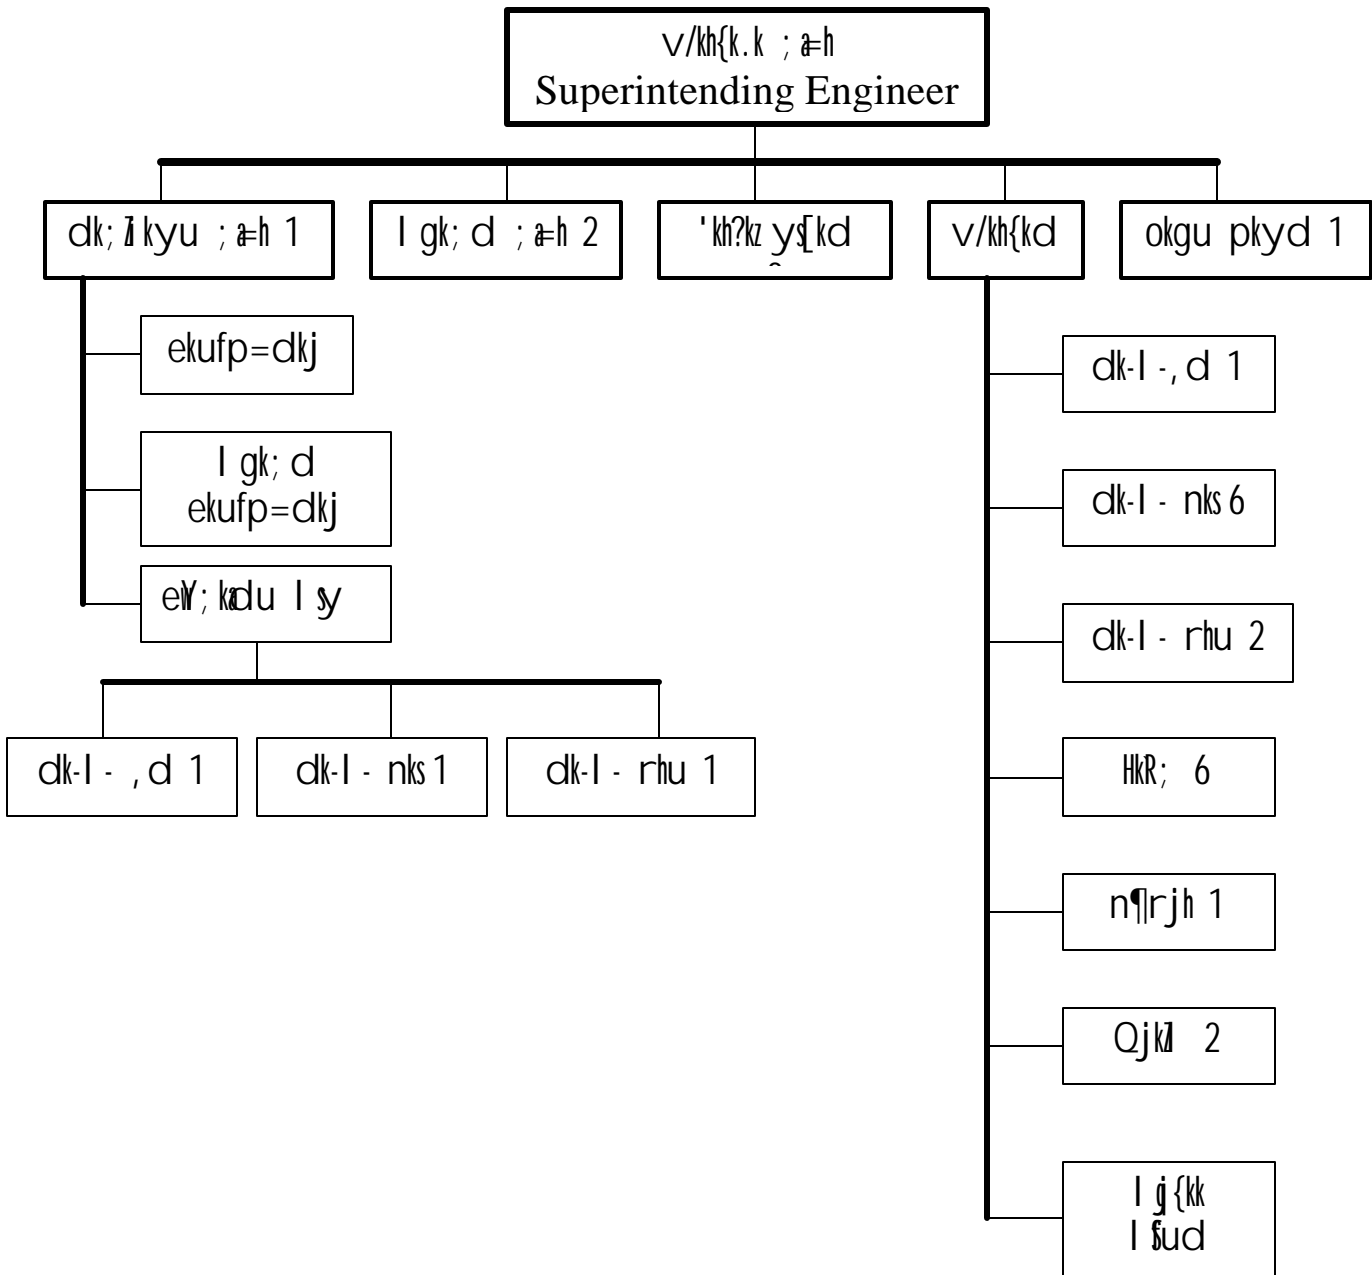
v/kh{k.k ;a=h
Superintending Engineer

dk;Zkyu ;a=h 1

lgk;d ;a=h 2

'kh?kz ys[kd

v/kh{kd

okgu pkyd 1

ekufp=dkj

lgk;d ekufp=dkj

eYVh;wtj lsy

dk-l- ,d 1

dk-l- nks 1

dk-l- rhu 1

dk-l- ,d 1

dk-l- nks 6

dk-l- rhu 2

HkR; 6

n¶rjh 1

QjkZ 2

lqj{kk lSfud